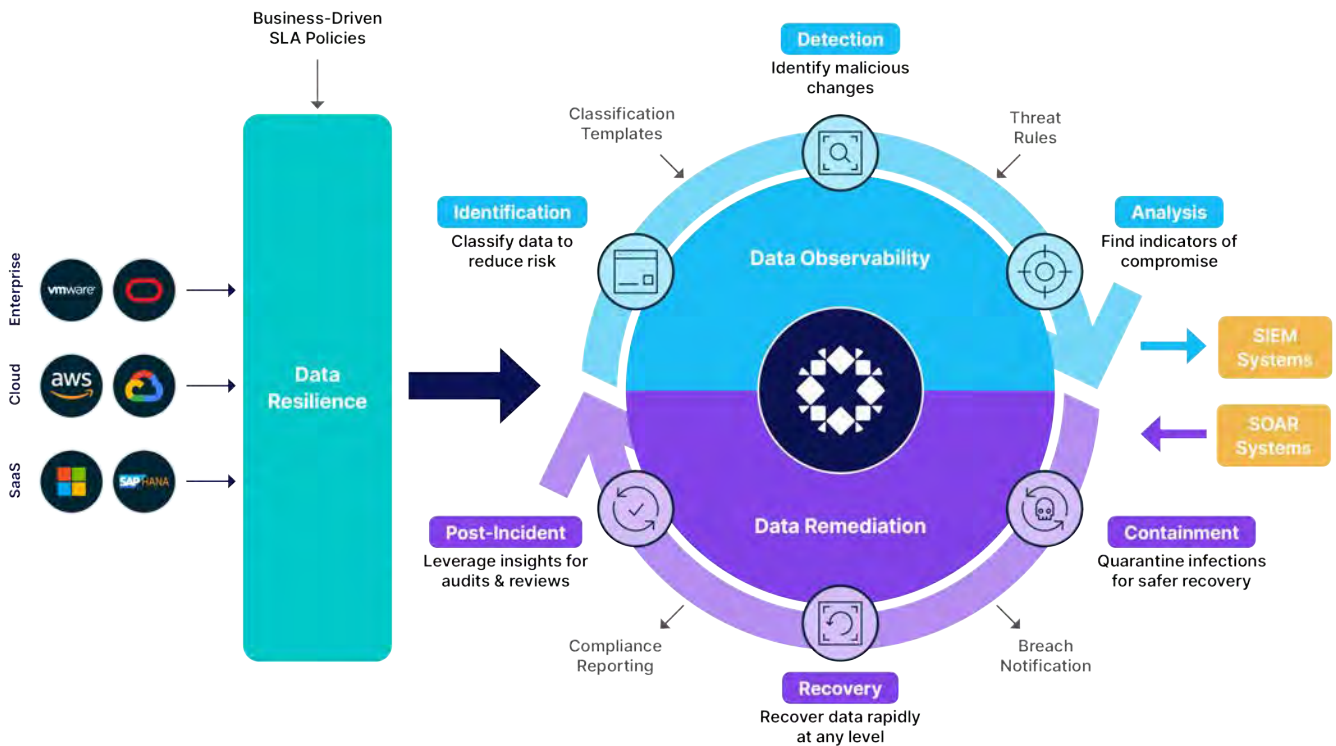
Business-Driven SLA Policies

Enterprise

vmware

Cloud

aws

SaaS

SAP HANA

Data Resilience

Detection
Identify malicious changes

Classification Templates

Threat Rules

Identification
Classify data to reduce risk

Analysis
Find indicators of compromise

Data Observability

SIEM Systems

SOAR Systems

Data Remediation

Post-Incident
Leverage insights for audits & reviews

Containment
Quarantine infections for safer recovery

Compliance Reporting

Breach Notification

Recovery
Recover data rapidly at any level